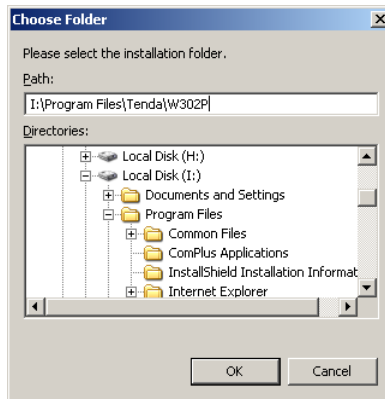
Choose Folder

Please select the installation folder.

Path:

I:\Program Files\Tenda\W302P

Directories:

Local Disk (H:)
Local Disk (I:)
Documents and Settings
Program Files
Common Files
ComPlus Applications
InstallShield Installation Informat
Internet Explorer

OK
Cancel